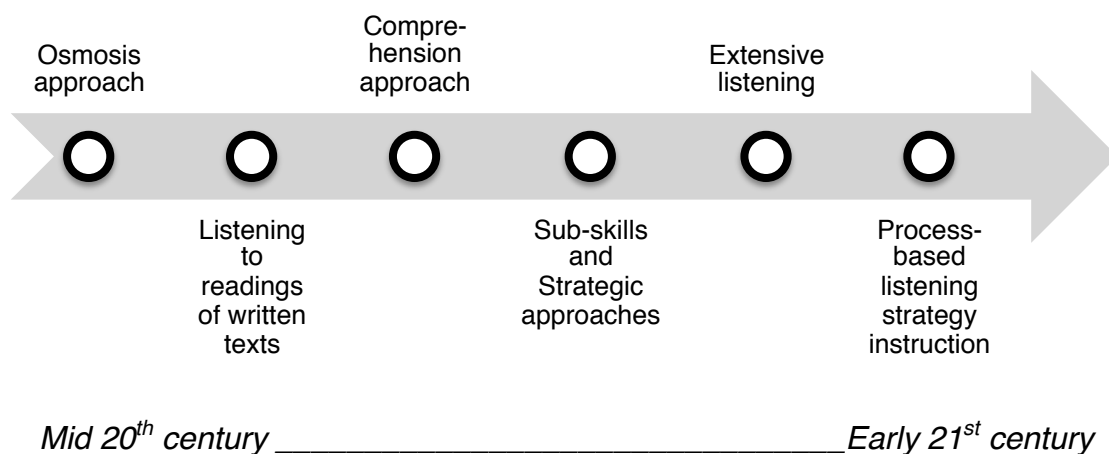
Osmosis approach

Listening to readings of written texts

Comprehension approach

Sub-skills and Strategic approaches

Extensive listening

Process-based listening strategy instruction

Mid 20$^{th}$ century ______________________________ Early 21$^{st}$ century